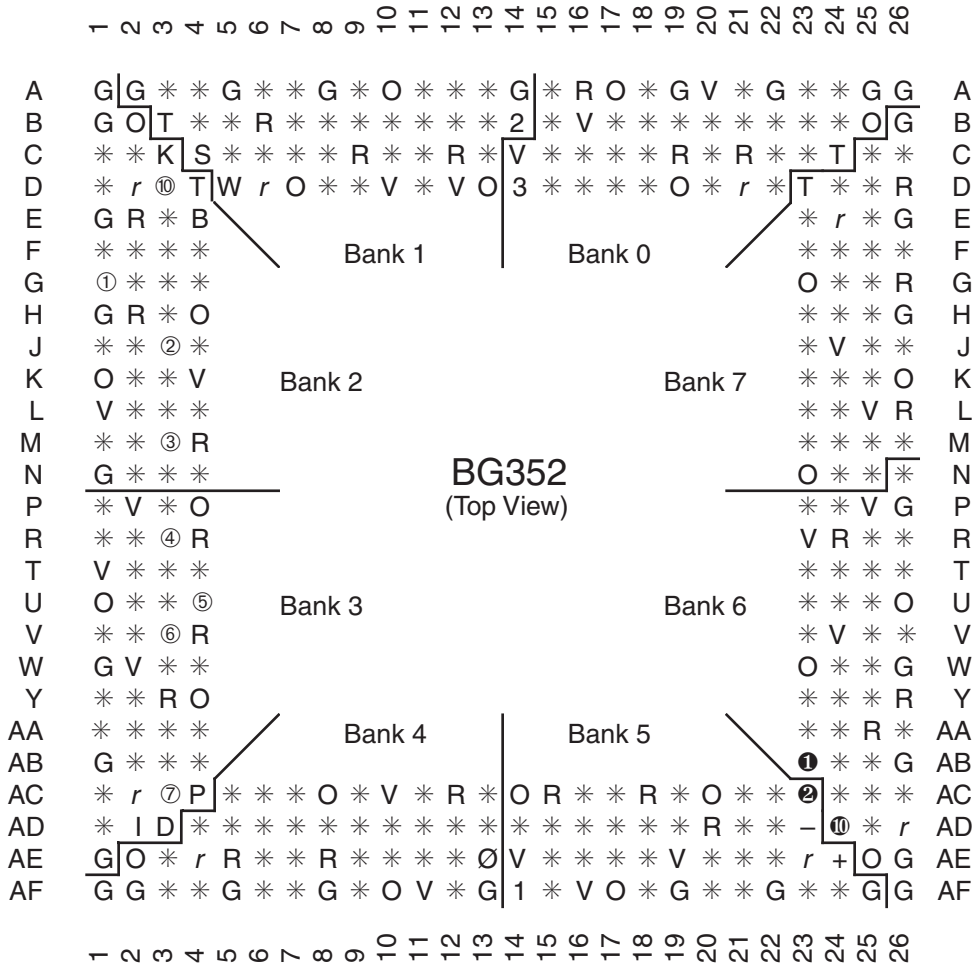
1 2 3 4 5 6 7 8 9 10 11 12 13 14 15 16 17 18 19 20 21 22 23 24 25 26

A G G ∗ ∗ G ∗ ∗ G ∗ O ∗ ∗ ∗ G ∗ R O ∗ G V ∗ G ∗ ∗ G G A
B G O T ∗ ∗ R ∗ ∗ ∗ ∗ ∗ ∗ ∗ 2 ∗ V ∗ ∗ ∗ ∗ ∗ ∗ ∗ ∗ O G B
C ∗ ∗ K S ∗ ∗ ∗ ∗ R ∗ ∗ R ∗ V ∗ ∗ ∗ ∗ R ∗ R ∗ ∗ T ∗ ∗ C
D ∗ r ⑩ T W r O ∗ ∗ V ∗ V O 3 ∗ ∗ ∗ ∗ O ∗ r ∗ T ∗ ∗ R D
E G R ∗ B ∗ r ∗ G E
F ∗ ∗ ∗ ∗ Bank 1 Bank 0 ∗ ∗ ∗ ∗ F
G ① ∗ ∗ ∗ O ∗ ∗ R G
H G R ∗ O ∗ ∗ ∗ G H
J ∗ ∗ ② ∗ ∗ V ∗ ∗ J
K O ∗ ∗ V Bank 2 Bank 7 ∗ ∗ ∗ O K
L V ∗ ∗ ∗ ∗ ∗ V R L
M ∗ ∗ ③ R ∗ ∗ ∗ ∗ M
N G ∗ ∗ ∗ BG352 O ∗ ∗ ∗ N
P ∗ V ∗ O (Top View) ∗ ∗ V G P
R ∗ ∗ ④ R V R ∗ ∗ R
T V ∗ ∗ ∗ ∗ ∗ ∗ ∗ T
U O ∗ ∗ ⑤ Bank 3 Bank 6 ∗ ∗ ∗ O U
V ∗ ∗ ⑥ R ∗ V ∗ ∗ V
W G V ∗ ∗ O ∗ ∗ G W
Y ∗ ∗ R O ∗ ∗ ∗ R Y
AA ∗ ∗ ∗ ∗ Bank 4 Bank 5 ∗ ∗ R ∗ AA
AB G ∗ ∗ ∗ ❶ ∗ ∗ G AB
AC ∗ r ⑦ P ∗ ∗ ∗ O ∗ V ∗ R ∗ O R ∗ ∗ R ∗ O ∗ ∗ ❷ ∗ ∗ ∗ AC
AD ∗ I D ∗ ∗ ∗ ∗ ∗ ∗ ∗ ∗ ∗ ∗ ∗ ∗ ∗ ∗ ∗ R ∗ ∗ – ❿ ∗ r AD
AE G O ∗ r R ∗ ∗ R ∗ ∗ ∗ ∗ Ø V ∗ ∗ ∗ ∗ V ∗ ∗ ∗ r + O G AE
AF G G ∗ ∗ G ∗ ∗ G ∗ O V ∗ G 1 ∗ V O ∗ G ∗ ∗ G ∗ ∗ G G AF

1 2 3 4 5 6 7 8 9 10 11 12 13 14 15 16 17 18 19 20 21 22 23 24 25 26